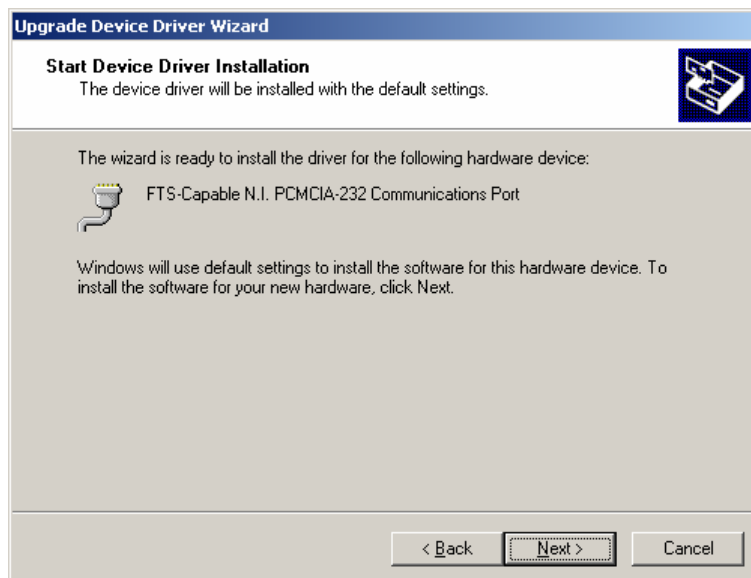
Upgrade Device Driver Wizard

Start Device Driver Installation
The device driver will be installed with the default settings.

The wizard is ready to install the driver for the following hardware device:

FTS-Capable N.I. PCMCIA-232 Communications Port

Windows will use default settings to install the software for this hardware device. To install the software for your new hardware, click Next.

< Back
Next >
Cancel